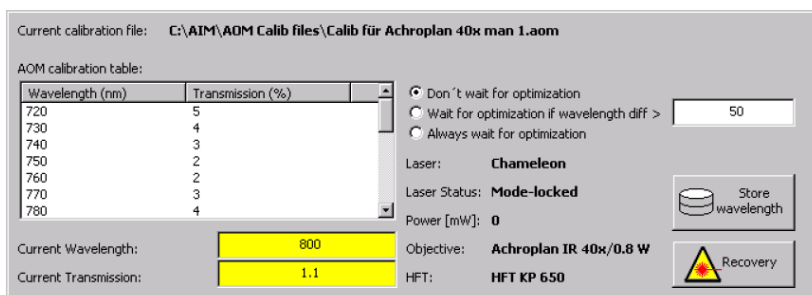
Current calibration file: C:\AIM\AOM Calib files\Calib für Achroplan 40x man 1.aom

AOM calibration table:

| Wavelength (nm) | Transmission (%) |
|---|---|
| 720 | 5 |
| 730 | 4 |
| 740 | 3 |
| 750 | 2 |
| 760 | 2 |
| 770 | 3 |
| 780 | 4 |

Don´t wait for optimization
Wait for optimization if wavelength diff > 50
Always wait for optimization

Laser: Chameleon
Laser Status: Mode-locked
Power [mW]: 0
Objective: Achroplan IR 40x/0.8 W
HFT: HFT KP 650

Store wavelength

Recovery

Current Wavelength: 800
Current Transmission: 1.1